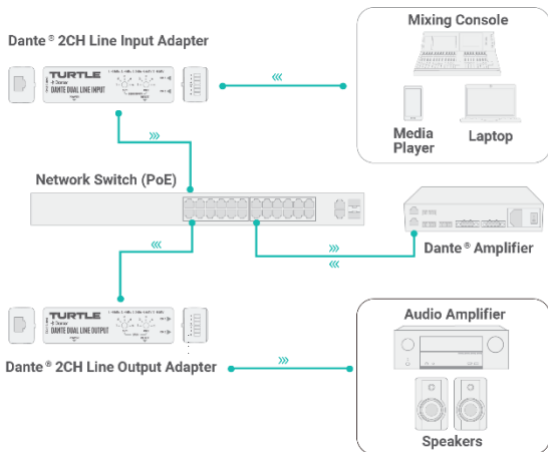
Dante® 2CH Line Input Adapter

TURTLE
Dante
DANTE DUAL LINE INPUT

Mixing Console

Media Player

Laptop

Network Switch (PoE)

Dante® Amplifier

TURTLE
Dante
DANTE DUAL LINE OUTPUT

Dante® 2CH Line Output Adapter

Audio Amplifier

Speakers